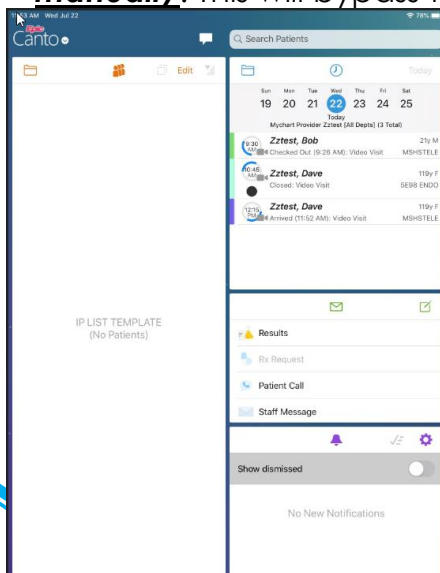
manually. This will bypass t

11:53 AM Wed Jul 22 78%

Epic Canto

Edit

Search Patients

Today

| Sun | Mon | Tue | Wed | Thu | Fri | Sat |
|---|---|---|---|---|---|---|
| 19 | 20 | 21 | 22 | 23 | 24 | 25 |

Today

Mychart Provider Zztest [All Depts] (3 Total)

9:30 AM Zztest, Bob 21y M
Checked Out (9:26 AM): Video Visit MSHSTELE

10:45 AM Zztest, Dave 119y F
Closed: Video Visit 5E98 ENDO

12:15 PM Zztest, Dave 119y F
Arrived (11:52 AM): Video Visit MSHSTELE

IP LIST TEMPLATE
(No Patients)

Results

Rx Request

Patient Call

Staff Message

Show dismissed

No New Notifications